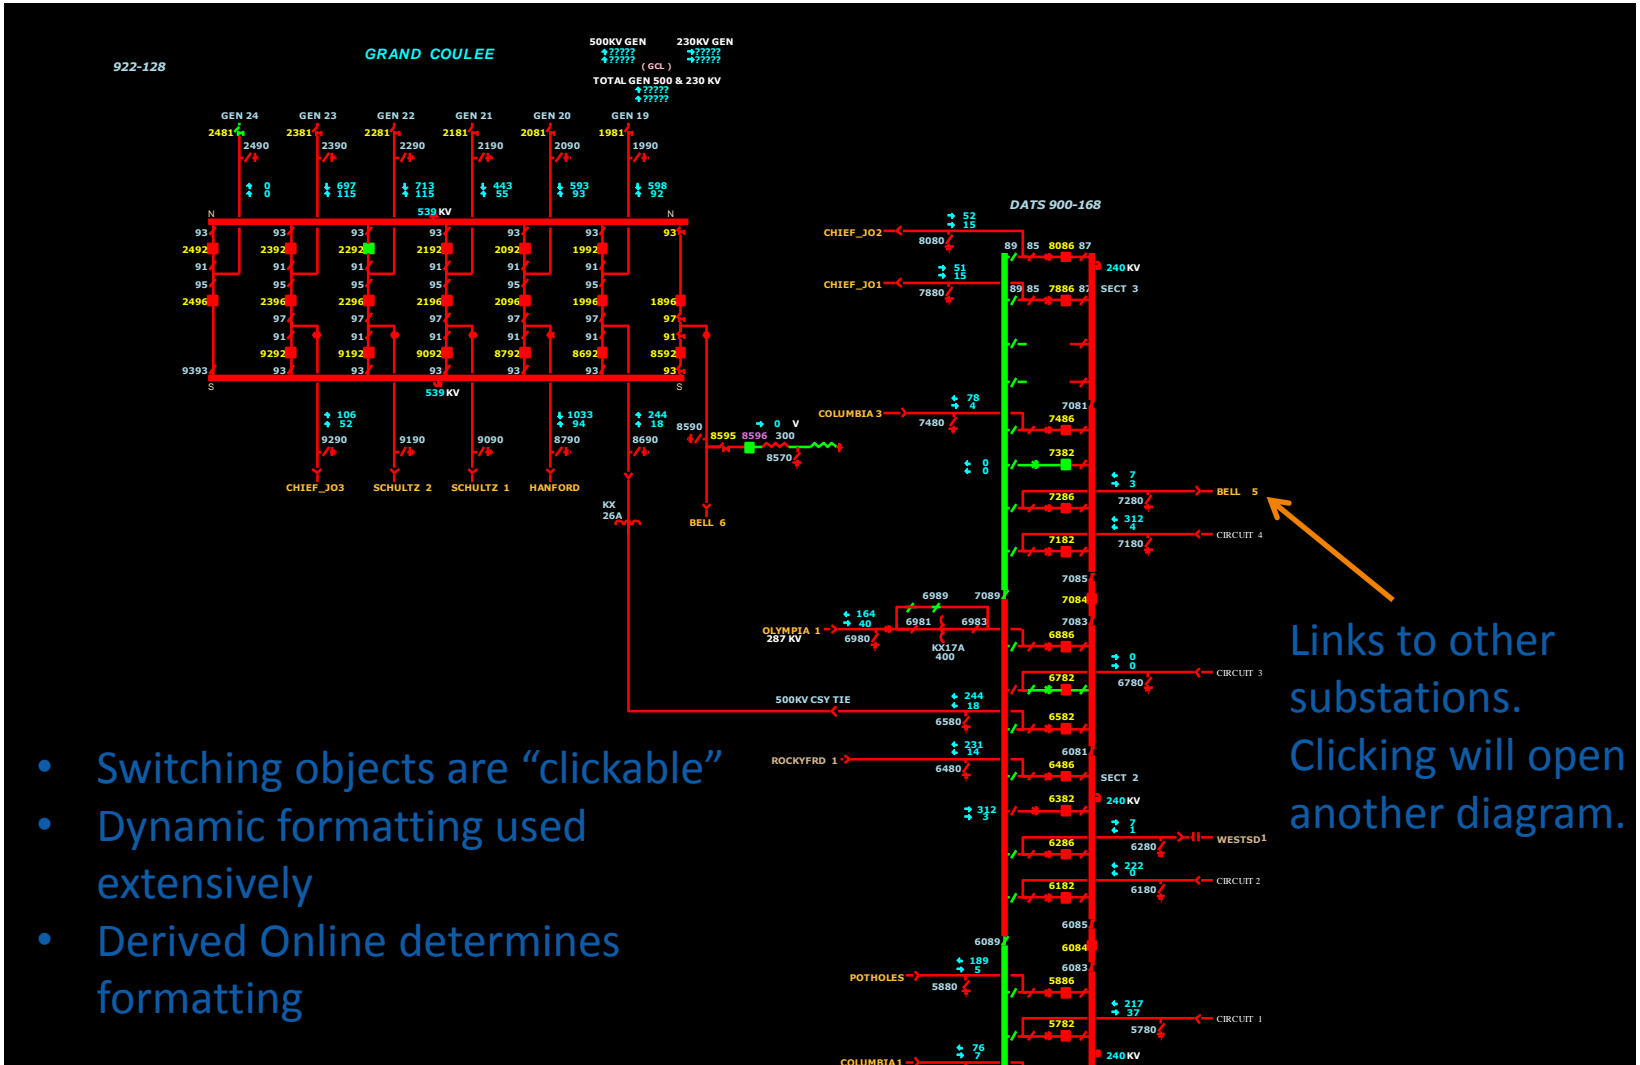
922-128

GRAND COULEE

500KV GEN ????? ?????
230KV GEN ????? ?????
(GCL)
TOTAL GEN 500 & 230 KV ????? ?????

GEN 24 GEN 23 GEN 22 GEN 21 GEN 20 GEN 19

2481 2490 2381 2390 2281 2290 2181 2190 2081 2090 1981 1990

0 0 697 115 713 115 443 55 593 93 598 92

N 539 KV N

93 2492 91 95 2496
93 2392 91 95 2396 97 91 9292 93
93 2292 91 95 2296 97 91 9192 93
93 2192 91 95 2196 97 91 9092 93
93 2092 91 95 2096 97 91 8792 93
93 1992 91 95 1996 97 91 8692 93
93 1896 97 91 8592 93

9393
S 539 KV S

106 52 9290
9190
9090
1033 94 8790
244 18 8690
8590

8595 8596 0 V 300 8570

CHIEF_JO3 SCHULTZ 2 SCHULTZ 1 HANFORD

KX 26A

BELL 6

DATS 900-168

CHIEF_JO2 52 15 8080
89 85 8086 87
240 KV
CHIEF_JO1 51 15 7880
89 85 7886 87 SECT 3

COLUMBIA 3 78 4 7480
7081 7486
0 0
7382
7 3
7286 7280 BELL 5
312 4
7182 7180 CIRCUIT 4
7085
7084
6989 7089
OLYMPIA 1 287 KV 164 40 6981 6983 6980 7083
KX17A 400
6886
0 0
6782 6780 CIRCUIT 3
500KV CSY TIE 244 18 6580
6582
ROCKYFRD 1 231 14 6480
6081
6486
SECT 2
240 KV
312 3 6382
7 1
6286 6280 WESTSD1
222 0
6182 6180 CIRCUIT 2
6085
6089 6084
POTHOLES 189 5 5880
6083
5886
217 37
5782 5780 CIRCUIT 1
76 7
240 KV
COLUMBIA 1

• Switching objects are “clickable”
• Dynamic formatting used extensively
• Derived Online determines formatting

Links to other substations. Clicking will open another diagram.